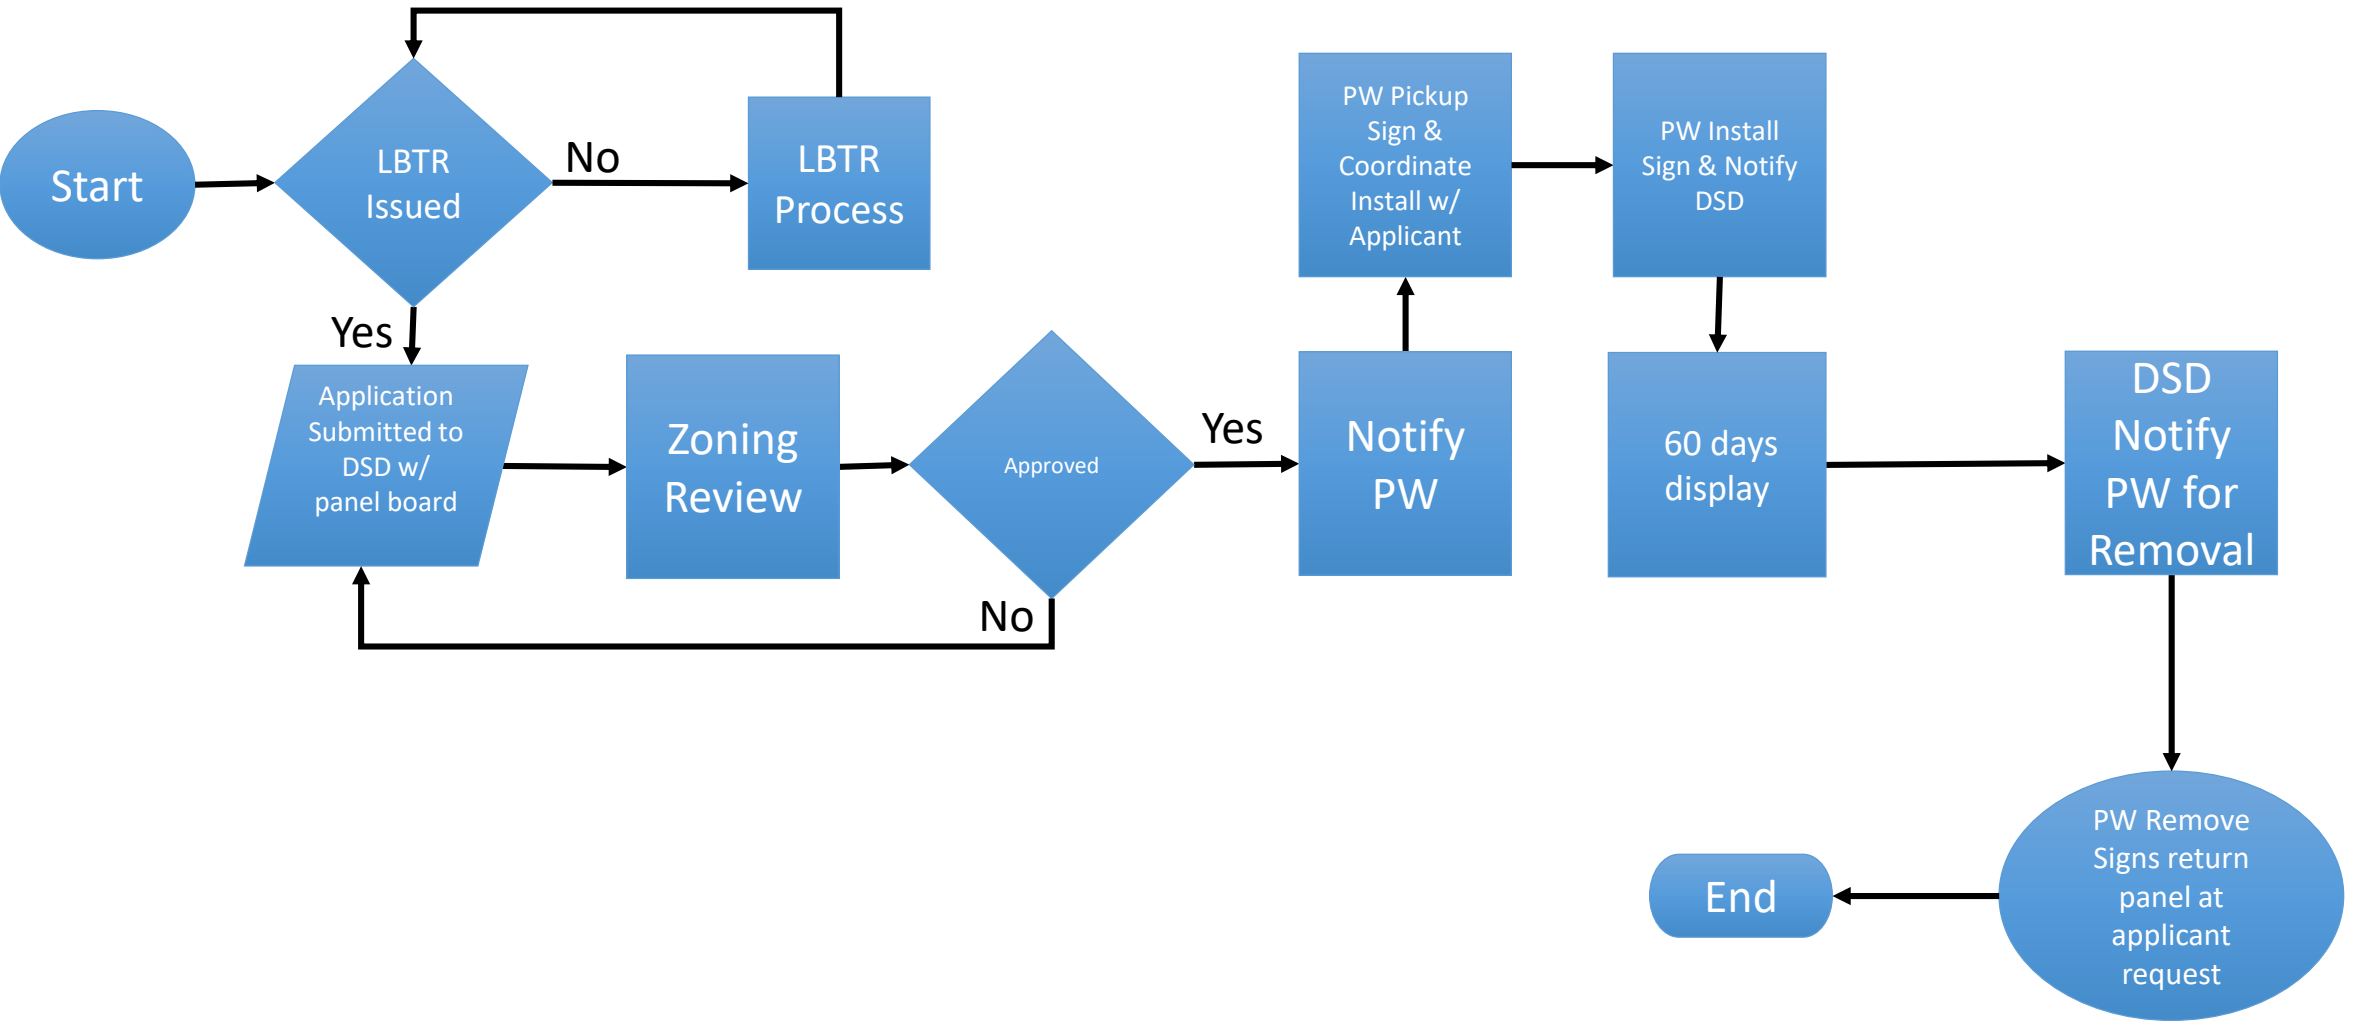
Start

LBTR Issued

No

LBTR Process

Yes

Application Submitted to DSD w/ panel board

Zoning Review

Approved

No

Yes

Notify PW

PW Pickup Sign & Coordinate Install w/ Applicant

PW Install Sign & Notify DSD

60 days display

DSD Notify PW for Removal

PW Remove Signs return panel at applicant request

End